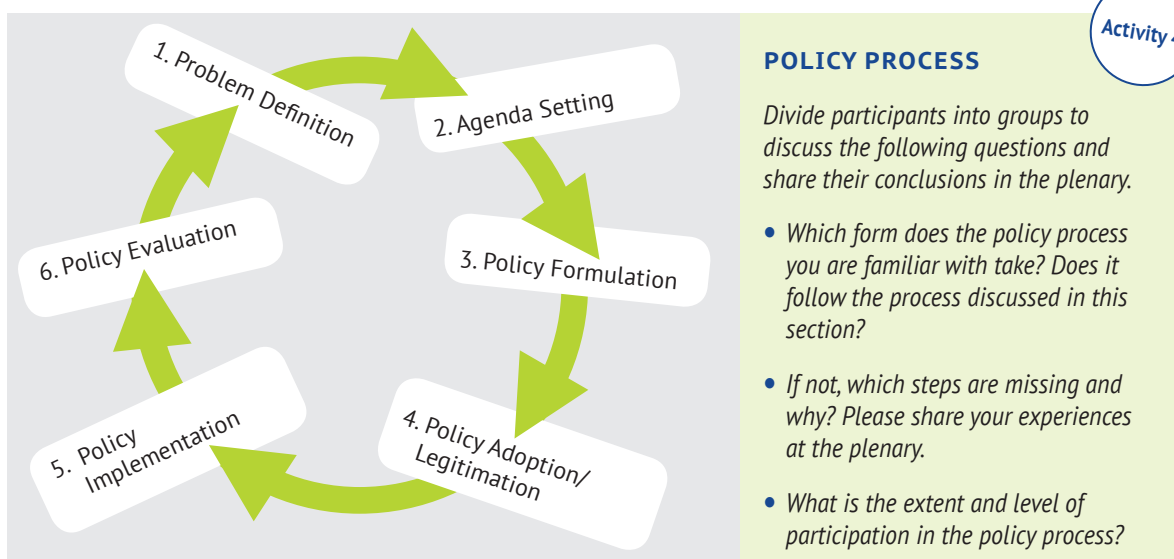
1. Problem Definition

2. Agenda Setting

3. Policy Formulation

4. Policy Adoption/ Legitimation

5. Policy Implementation

6. Policy Evaluation

Activity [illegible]

POLICY PROCESS

Divide participants into groups to discuss the following questions and share their conclusions in the plenary.

• Which form does the policy process you are familiar with take? Does it follow the process discussed in this section?

• If not, which steps are missing and why? Please share your experiences at the plenary.

• What is the extent and level of participation in the policy process?